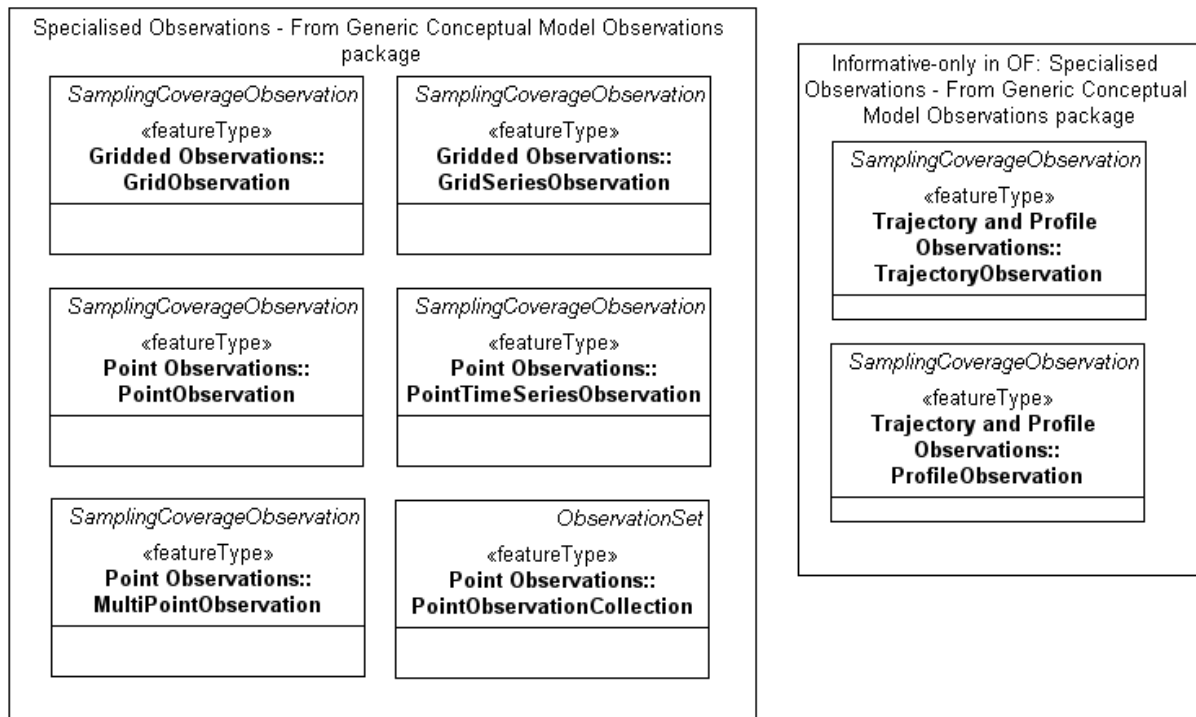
Specialised Observations - From Generic Conceptual Model Observations package

SamplingCoverageObservation
«featureType»
**Gridded Observations::GridObservation**

SamplingCoverageObservation
«featureType»
**Gridded Observations::GridSeriesObservation**

SamplingCoverageObservation
«featureType»
**Point Observations::PointObservation**

SamplingCoverageObservation
«featureType»
**Point Observations::PointTimeSeriesObservation**

SamplingCoverageObservation
«featureType»
**Point Observations::MultiPointObservation**

ObservationSet
«featureType»
**Point Observations::PointObservationCollection**

Informative-only in OF: Specialised Observations - From Generic Conceptual Model Observations package

SamplingCoverageObservation
«featureType»
**Trajectory and Profile Observations::TrajectoryObservation**

SamplingCoverageObservation
«featureType»
**Trajectory and Profile Observations::ProfileObservation**